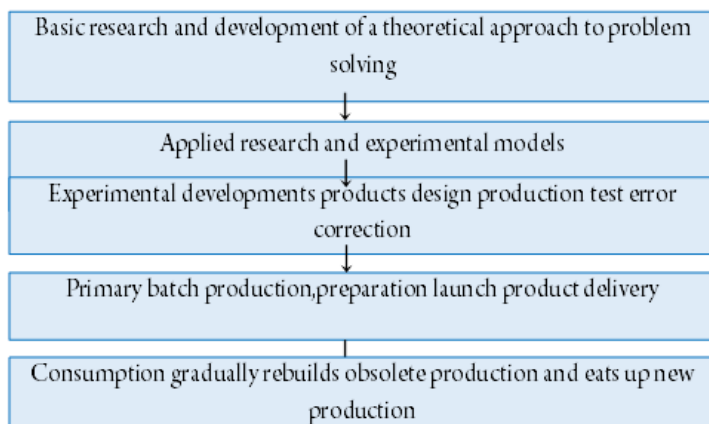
Basic research and development of a theoretical approach to problem solving

Applied research and experimental models

Experimental developments products design production test error correction

Primary batch production,preparation launch product delivery

Consumption gradually rebuilds obsolete production and eats up new production